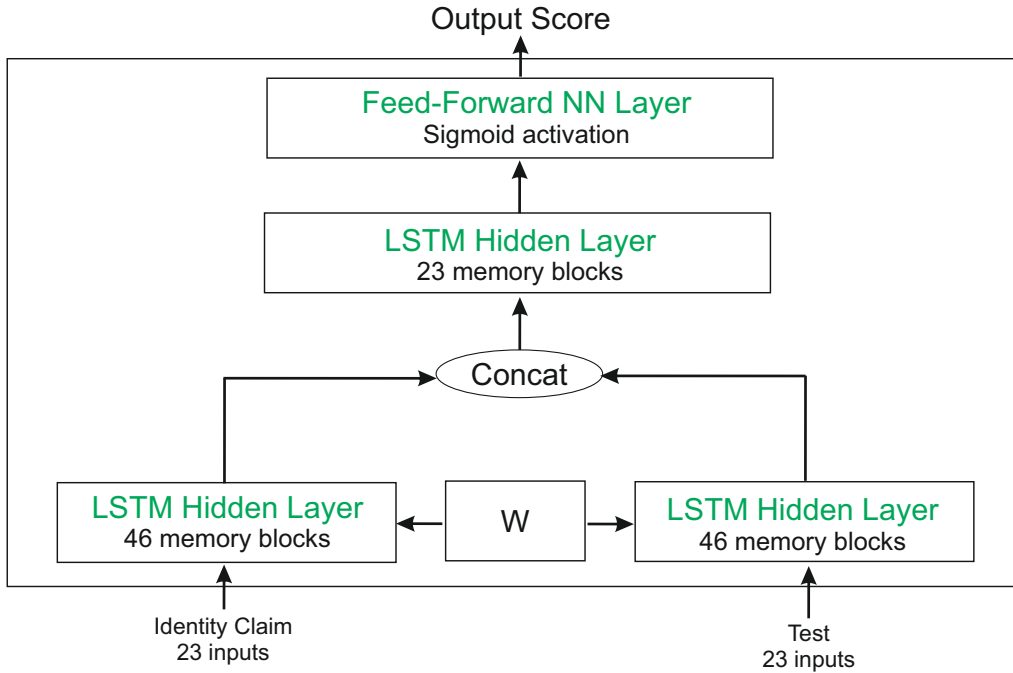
Output Score

Feed-Forward NN Layer
Sigmoid activation

LSTM Hidden Layer
23 memory blocks

Concat

LSTM Hidden Layer
46 memory blocks

W

LSTM Hidden Layer
46 memory blocks

Identity Claim
23 inputs

Test
23 inputs